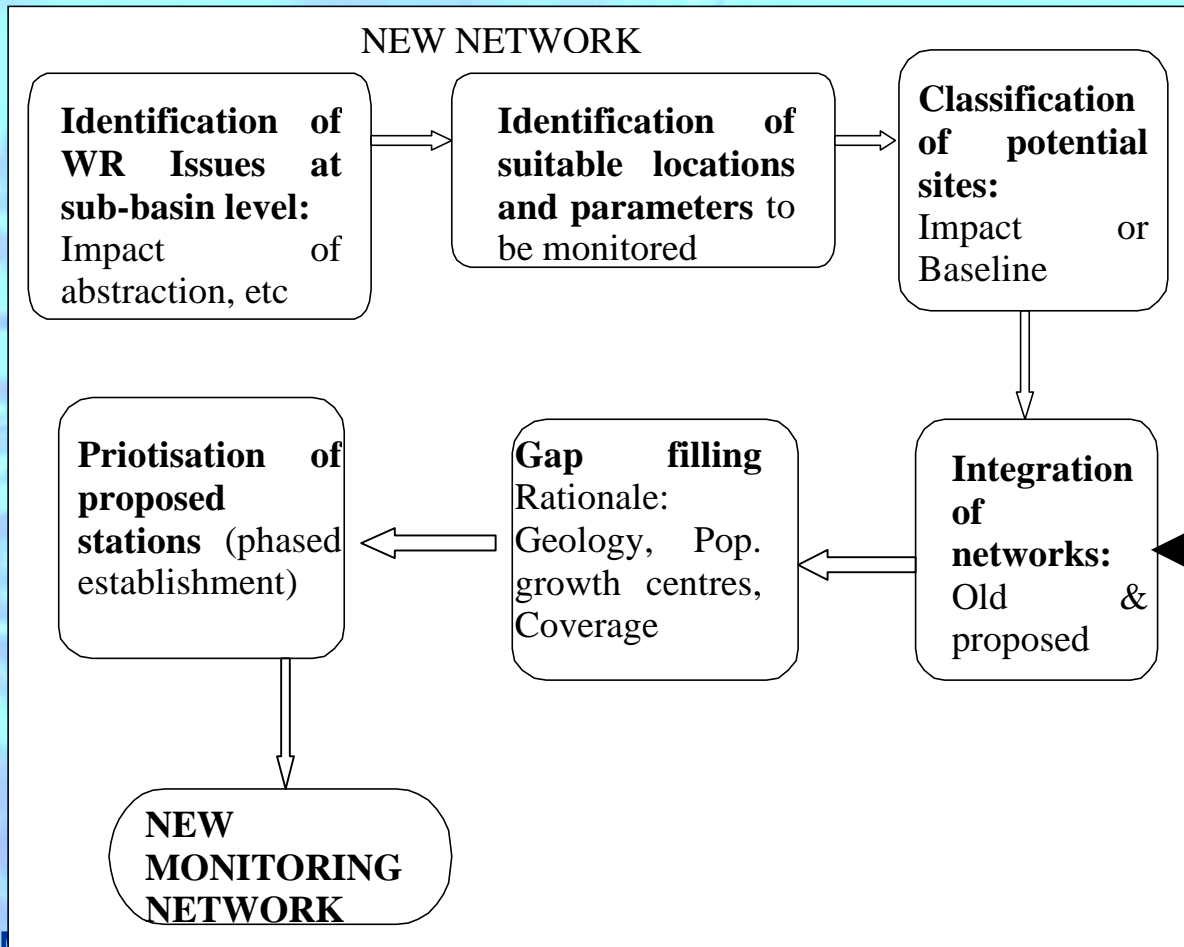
NEW NETWORK

**Identification of WR Issues at sub-basin level:** Impact of abstraction, etc

**Identification of suitable locations and parameters** to be monitored

**Classification of potential sites:** Impact or Baseline

**Integration of networks:** Old & proposed

**Gap filling** Rationale: Geology, Pop. growth centres, Coverage

**Priotisation of proposed stations** (phased establishment)

**NEW MONITORING NETWORK**